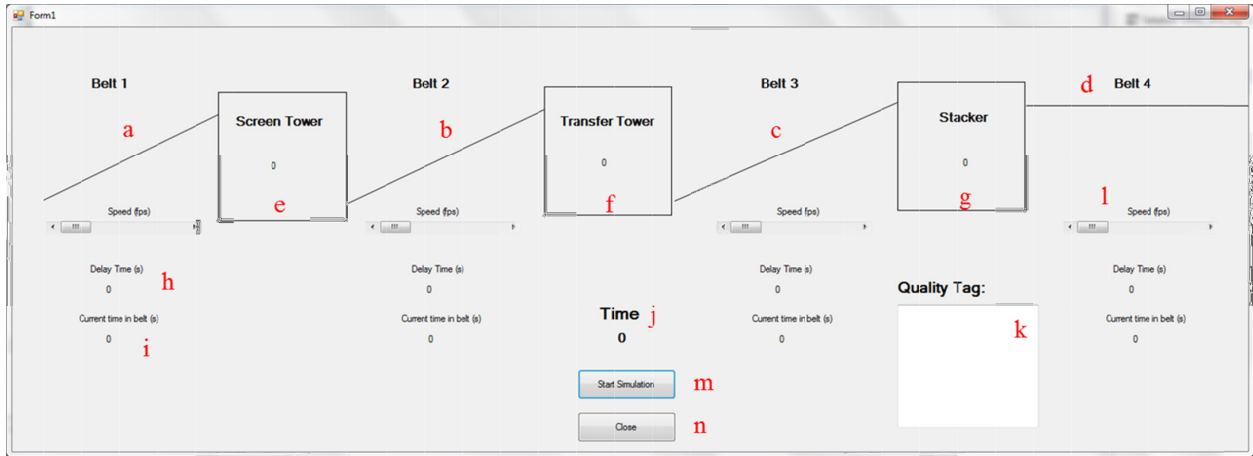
Form1

Belt 1

a

Screen Tower

0

e

Speed (fps)

Delay Time (s)

0

h

Current time in belt (s)

0

i

Belt 2

b

Transfer Tower

0

f

Speed (fps)

Delay Time (s)

0

Current time in belt (s)

0

Time

j

0

Start Simulation

m

Close

n

Belt 3

c

Stacker

0

g

Speed (fps)

Delay Time (s)

0

Current time in belt (s)

0

Quality Tag:

k

d

Belt 4

l

Speed (fps)

Delay Time (s)

0

Current time in belt (s)

0